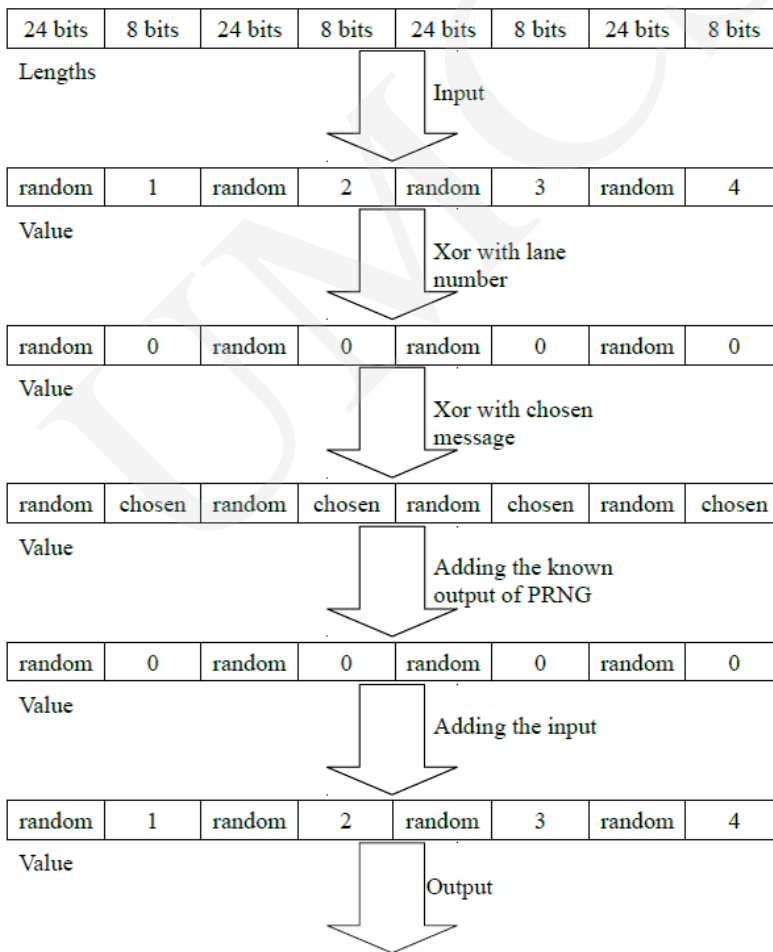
| 24 bits | 8 bits | 24 bits | 8 bits | 24 bits | 8 bits | 24 bits | 8 bits |
|---|---|---|---|---|---|---|---|

Lengths

Input

| random | 1 | random | 2 | random | 3 | random | 4 |
|---|---|---|---|---|---|---|---|

Value

Xor with lane number

| random | 0 | random | 0 | random | 0 | random | 0 |
|---|---|---|---|---|---|---|---|

Value

Xor with chosen message

| random | chosen | random | chosen | random | chosen | random | chosen |
|---|---|---|---|---|---|---|---|

Value

Adding the known output of PRNG

| random | 0 | random | 0 | random | 0 | random | 0 |
|---|---|---|---|---|---|---|---|

Value

Adding the input

| random | 1 | random | 2 | random | 3 | random | 4 |
|---|---|---|---|---|---|---|---|

Value

Output